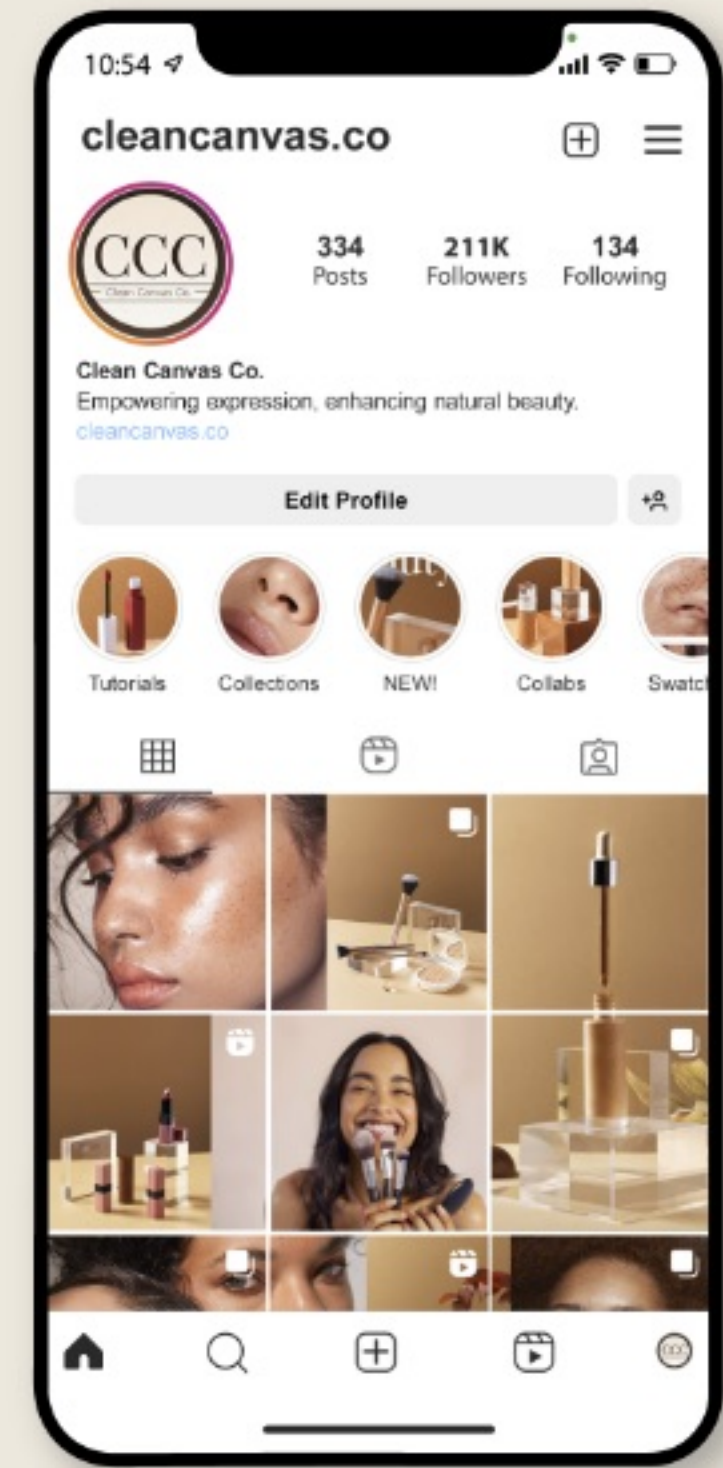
10:54

cleancanvas.co

CCC
Clean Canvas Co.

334
Posts

211K
Followers

134
Following

Clean Canvas Co.
Empowering expression, enhancing natural beauty.
cleancanvas.co

Edit Profile

Tutorials

Collections

NEW!

Collabs

Swatc